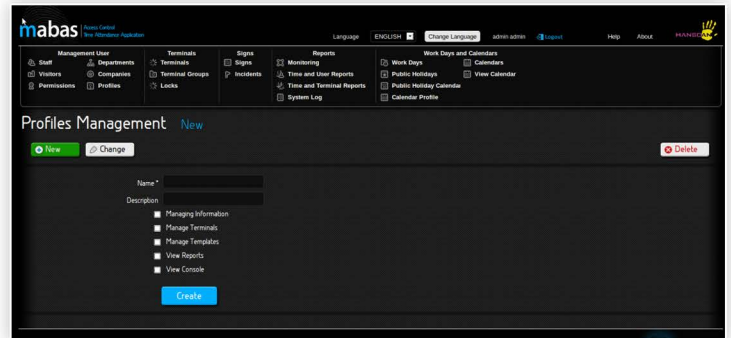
mabas Access Control Time Attendance Application

Language ENGLISH Change Language admin admin Logout Help About MANGOAM

Management User
Staff
Departments
Visitors
Companies
Permissions
Profiles

Terminals
Terminals
Terminal Groups
Locks

Signs
Signs
Incidents

Reports
Monitoring
Time and User Reports
Time and Terminal Reports
System Log

Work Days and Calendars
Work Days
Calendars
Public Holidays
View Calendar
Public Holiday Calendar
Calendar Profile

Profiles Management New

New
Change
Delete

Name *
Description
Managing Information
Manage Terminals
Manage Templates
View Reports
View Console

Create